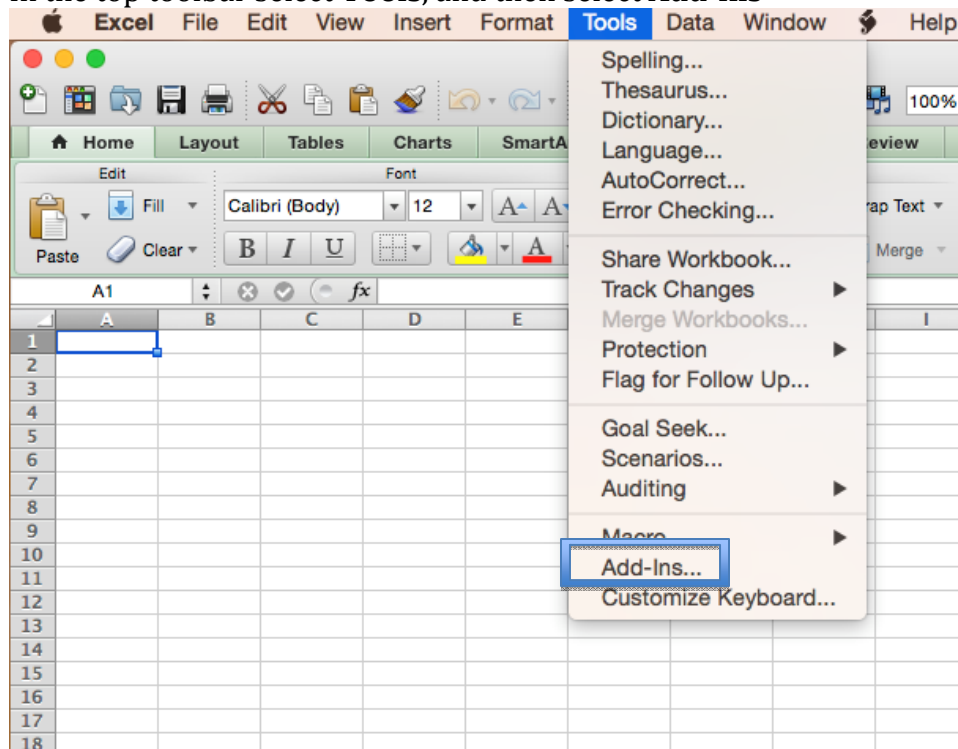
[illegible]

Excel File Edit View Insert Format Tools Data Window Help

100%

Home Layout Tables Charts SmartA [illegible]eview

Edit
Fill
Clear
Paste

Font
Calibri (Body) 12
B I U
A

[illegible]ap Text
Merge

A1
fx

| | A | B | C | D | E | | | I |
|---|---|---|---|---|---|---|---|---|
| 1 | | | | | | | | |
| 2 | | | | | | | | |
| 3 | | | | | | | | |
| 4 | | | | | | | | |
| 5 | | | | | | | | |
| 6 | | | | | | | | |
| 7 | | | | | | | | |
| 8 | | | | | | | | |
| 9 | | | | | | | | |
| 10 | | | | | | | | |
| 11 | | | | | | | | |
| 12 | | | | | | | | |
| 13 | | | | | | | | |
| 14 | | | | | | | | |
| 15 | | | | | | | | |
| 16 | | | | | | | | |
| 17 | | | | | | | | |
| 18 | | | | | | | | |

Spelling...
Thesaurus...
Dictionary...
Language...
AutoCorrect...
Error Checking...

Share Workbook...
Track Changes
Merge Workbooks...
Protection
Flag for Follow Up...

Goal Seek...
Scenarios...
Auditing

Macro
Add-Ins...
Customize Keyboard...